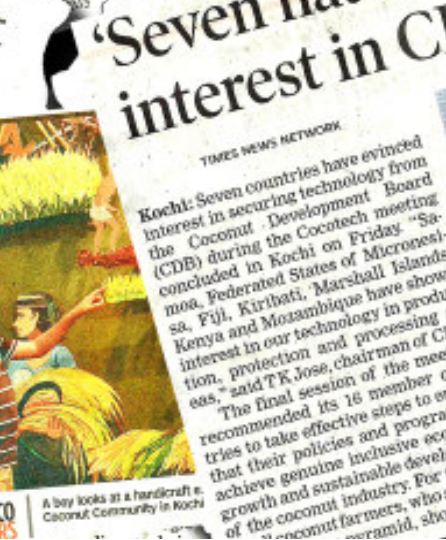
'Seven ha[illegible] interest in C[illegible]

TIMES NEWS NETWORK

Kochi: Seven countries have evinced interest in securing technology from the Coconut Development Board (CDB) during the Cocotech meeting concluded in Kochi on Friday. "Samoa, Federated States of Micronesia, Fiji, Kiribati, Marshall Islands, Kenya and Mozambique have show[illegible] interest in our technology in produ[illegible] tion, protection and processing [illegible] eas," said T K Jose, chairman of C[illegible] the mee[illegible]

The final session of the member c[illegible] recommended its 16 member c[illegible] tries to take effective steps to e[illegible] that their policies and progra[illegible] achieve genuine inclusive ec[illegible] growth and sustainable devel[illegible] of the coconut industry. For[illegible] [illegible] coconut farmers, who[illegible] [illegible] pyramid, sh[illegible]

A boy looks at a handicraft e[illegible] Coconut Community in Kochi

CO
RS